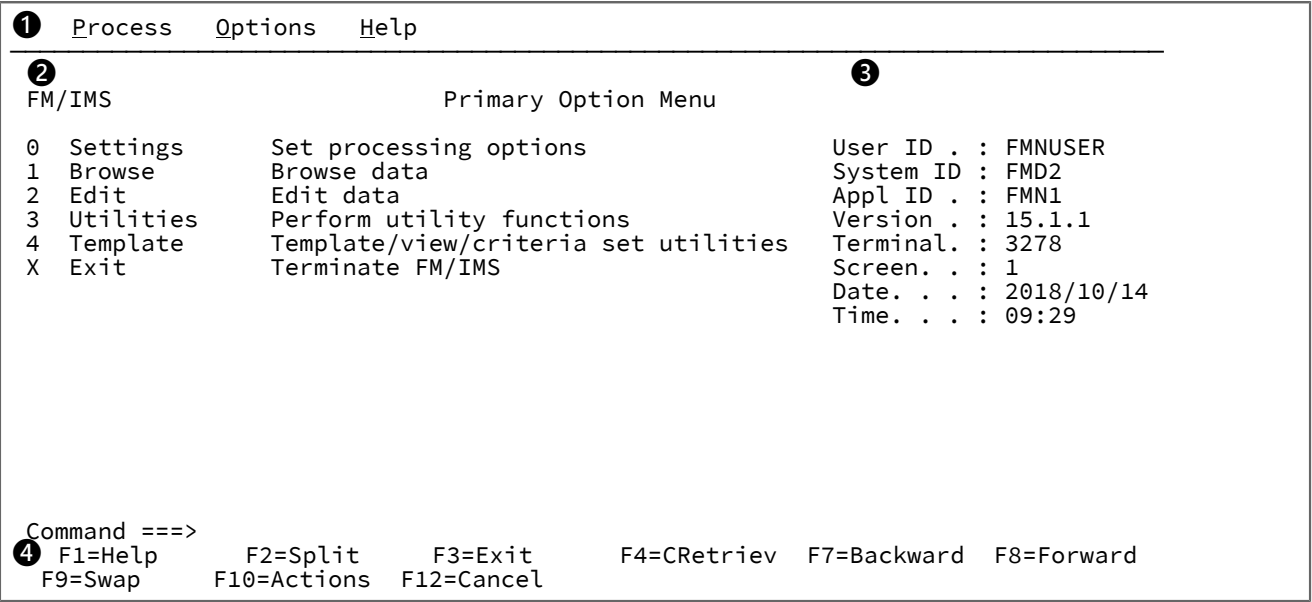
❶ Process Options Help

❷ ❸

FM/IMS Primary Option Menu

| | | | |
|---|---|---|---|
| 0 | Settings | Set processing options | User ID . : FMNUSER |
| 1 | Browse | Browse data | System ID : FMD2 |
| 2 | Edit | Edit data | Appl ID . : FMN1 |
| 3 | Utilities | Perform utility functions | Version . : 15.1.1 |
| 4 | Template | Template/view/criteria set utilities | Terminal. : 3278 |
| X | Exit | Terminate FM/IMS | Screen. . : 1 |
| | | | Date. . . : 2018/10/14 |
| | | | Time. . . : 09:29 |

Command ===>
❹ F1=Help F2=Split F3=Exit F4=CRetriev F7=Backward F8=Forward
F9=Swap F10=Actions F12=Cancel